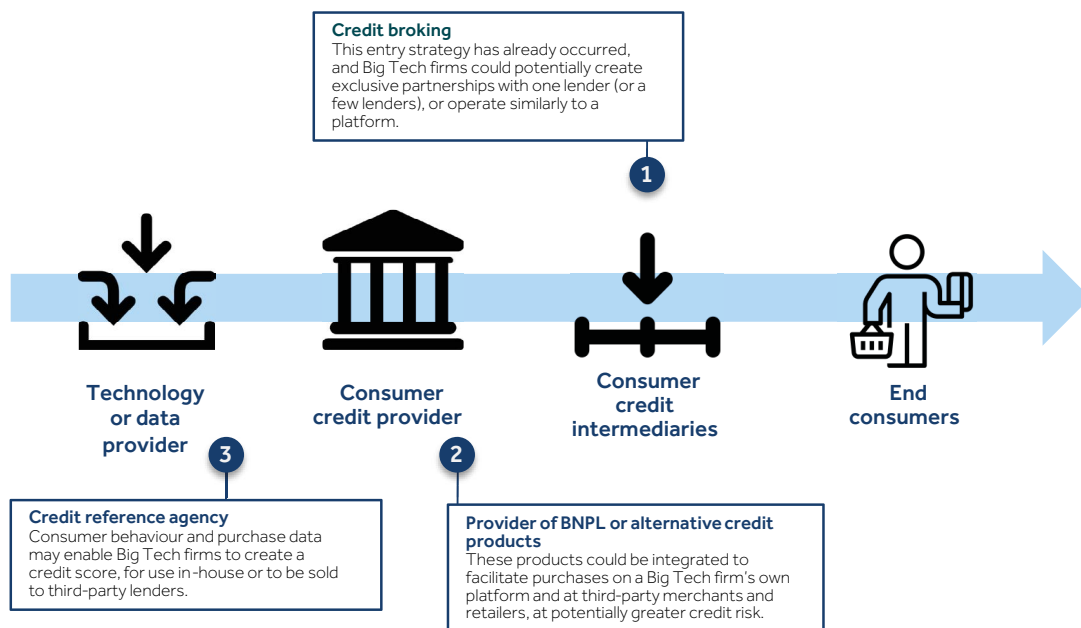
Credit broking
This entry strategy has already occurred, and Big Tech firms could potentially create exclusive partnerships with one lender (or a few lenders), or operate similarly to a platform.

1

Technology or data provider

Consumer credit provider

Consumer credit intermediaries

End consumers

3

2

Credit reference agency
Consumer behaviour and purchase data may enable Big Tech firms to create a credit score, for use in-house or to be sold to third-party lenders.

Provider of BNPL or alternative credit products
These products could be integrated to facilitate purchases on a Big Tech firm's own platform and at third-party merchants and retailers, at potentially greater credit risk.